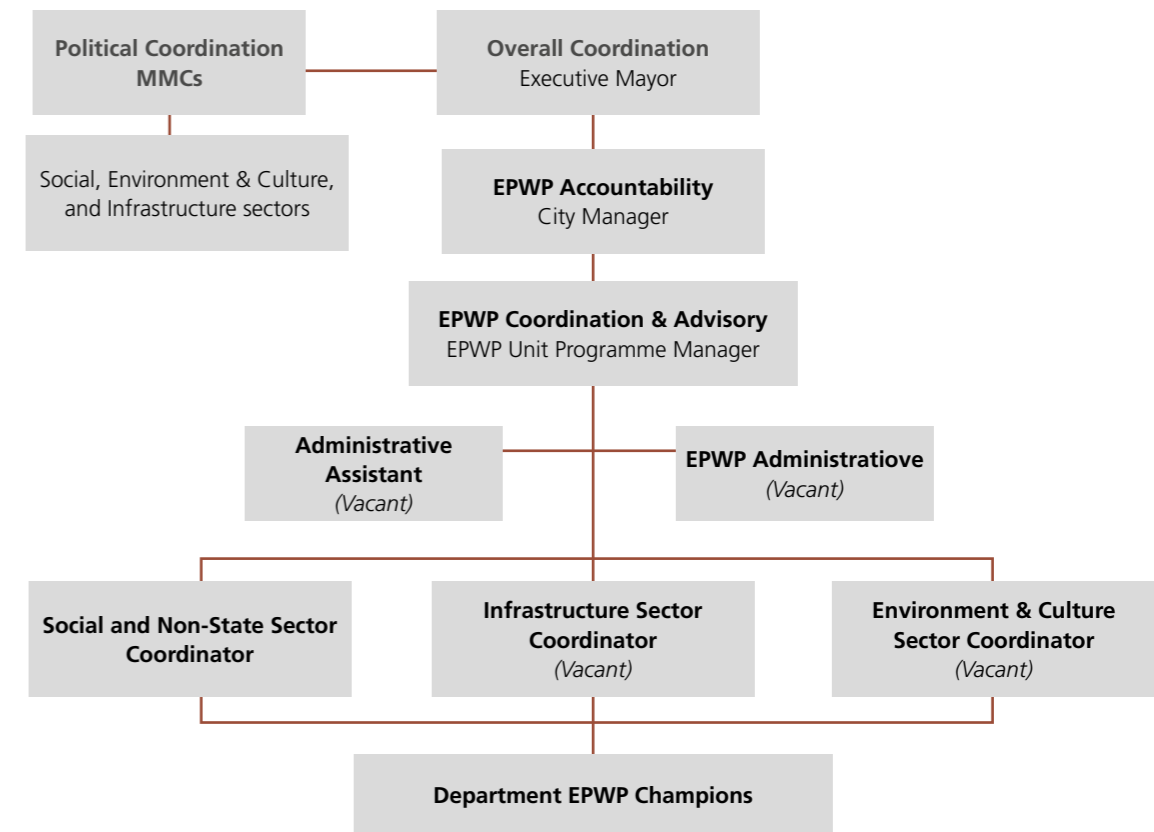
Political Coordination
MMCs

Overall Coordination
Executive Mayor

Social, Environment & Culture, and Infrastructure sectors

EPWP Accountability
City Manager

EPWP Coordination & Advisory
EPWP Unit Programme Manager

Administrative Assistant
(Vacant)

EPWP Administratiove
(Vacant)

Social and Non-State Sector Coordinator

Infrastructure Sector Coordinator
(Vacant)

Environment & Culture Sector Coordinator
(Vacant)

Department EPWP Champions